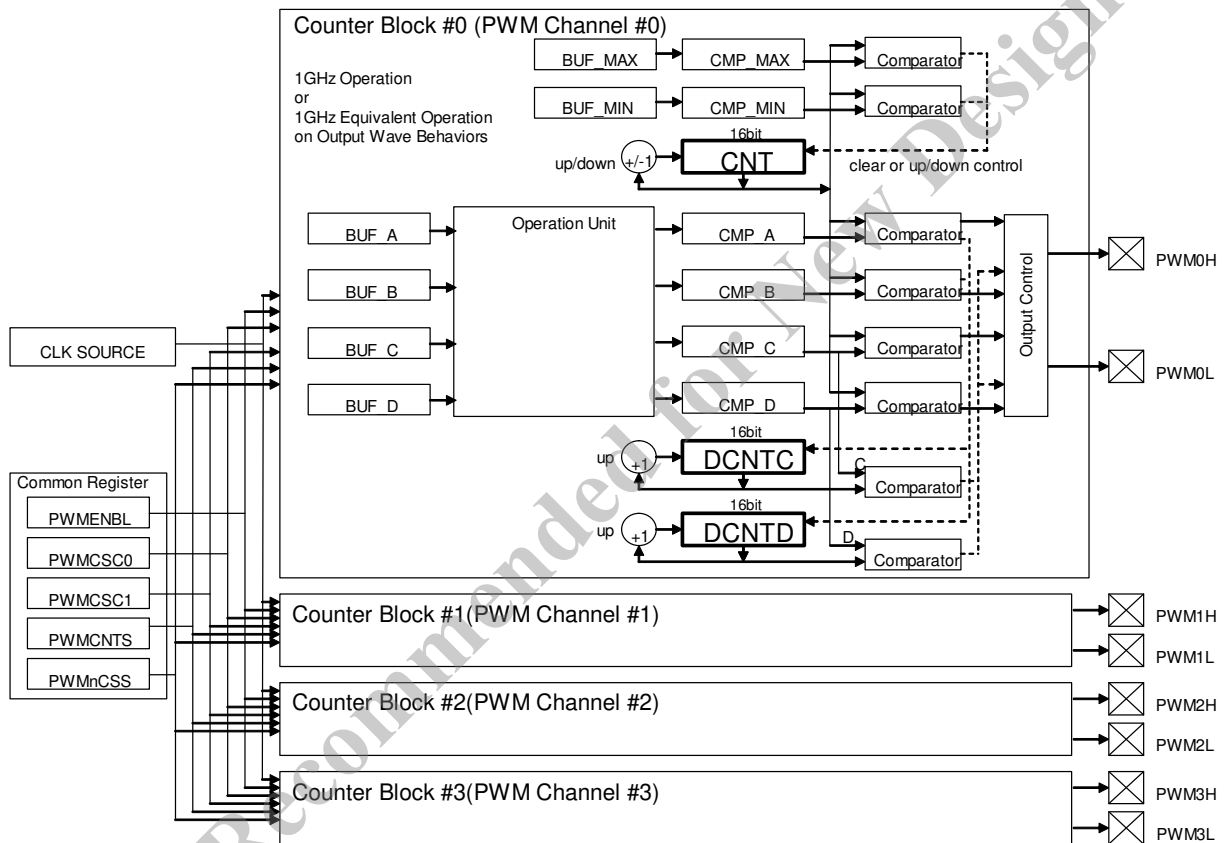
Counter Block #0 (PWM Channel #0)

1GHz Operation
or
1GHz Equivalent Operation
on Output Wave Behaviors

BUF_MAX
CMP_MAX
Comparator
BUF_MIN
CMP_MIN
Comparator
16bit
up/down
+/-1
CNT
clear or up/down control

BUF_A
BUF_B
BUF_C
BUF_D
Operation Unit
CMP_A
CMP_B
CMP_C
CMP_D
Comparator
Comparator
Comparator
Comparator
Output Control
PWM0H
PWM0L

CLK SOURCE

16bit
up
+1
DCNTC
C
Comparator
16bit
up
+1
DCNTD
D
Comparator

Common Register
PWMENBL
PWMCSC0
PWMCSC1
PWMCNTS
PWMnCSS

Counter Block #1(PWM Channel #1)
PWM1H
PWM1L
Counter Block #2(PWM Channel #2)
PWM2H
PWM2L
Counter Block #3(PWM Channel #3)
PWM3H
PWM3L

Not Recommended for New Design